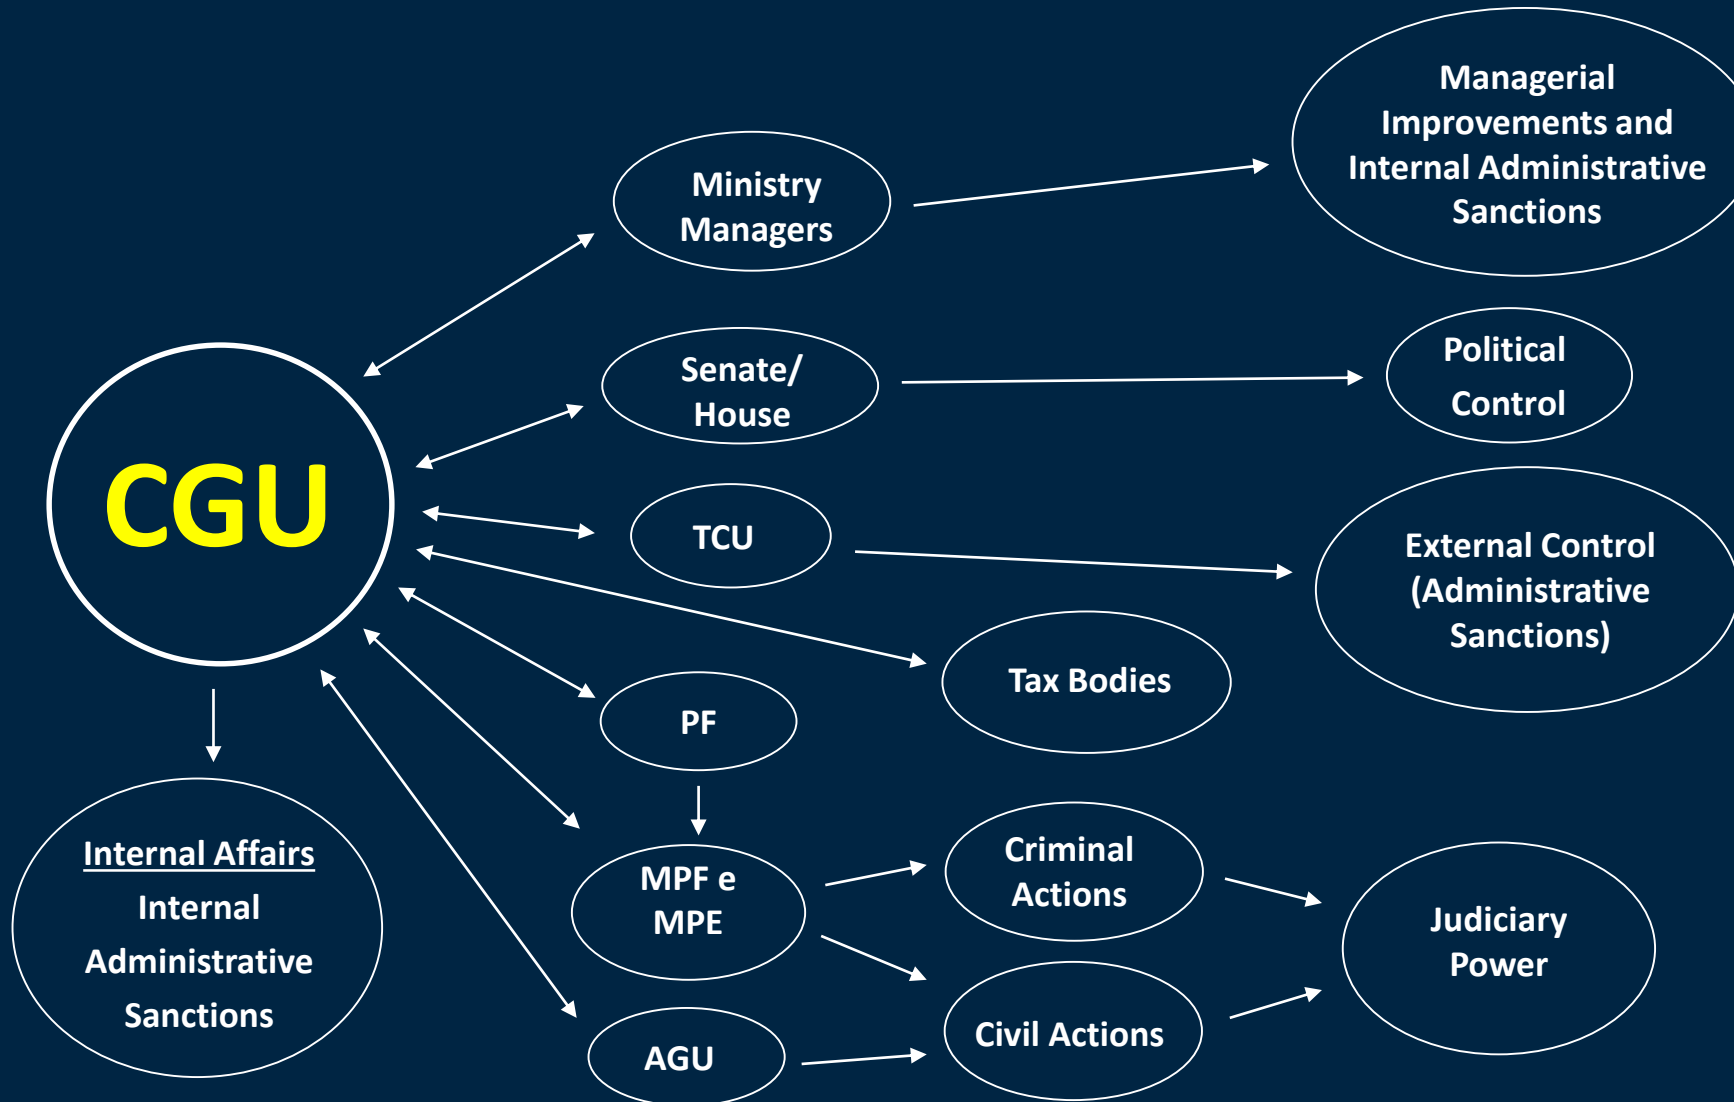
Managerial Improvements and Internal Administrative Sanctions

Ministry Managers

Political Control

Senate/ House

CGU

TCU

External Control (Administrative Sanctions)

Tax Bodies

PF

MPF e MPE

Criminal Actions

Judiciary Power

Civil Actions

AGU

Internal Affairs
Internal Administrative Sanctions